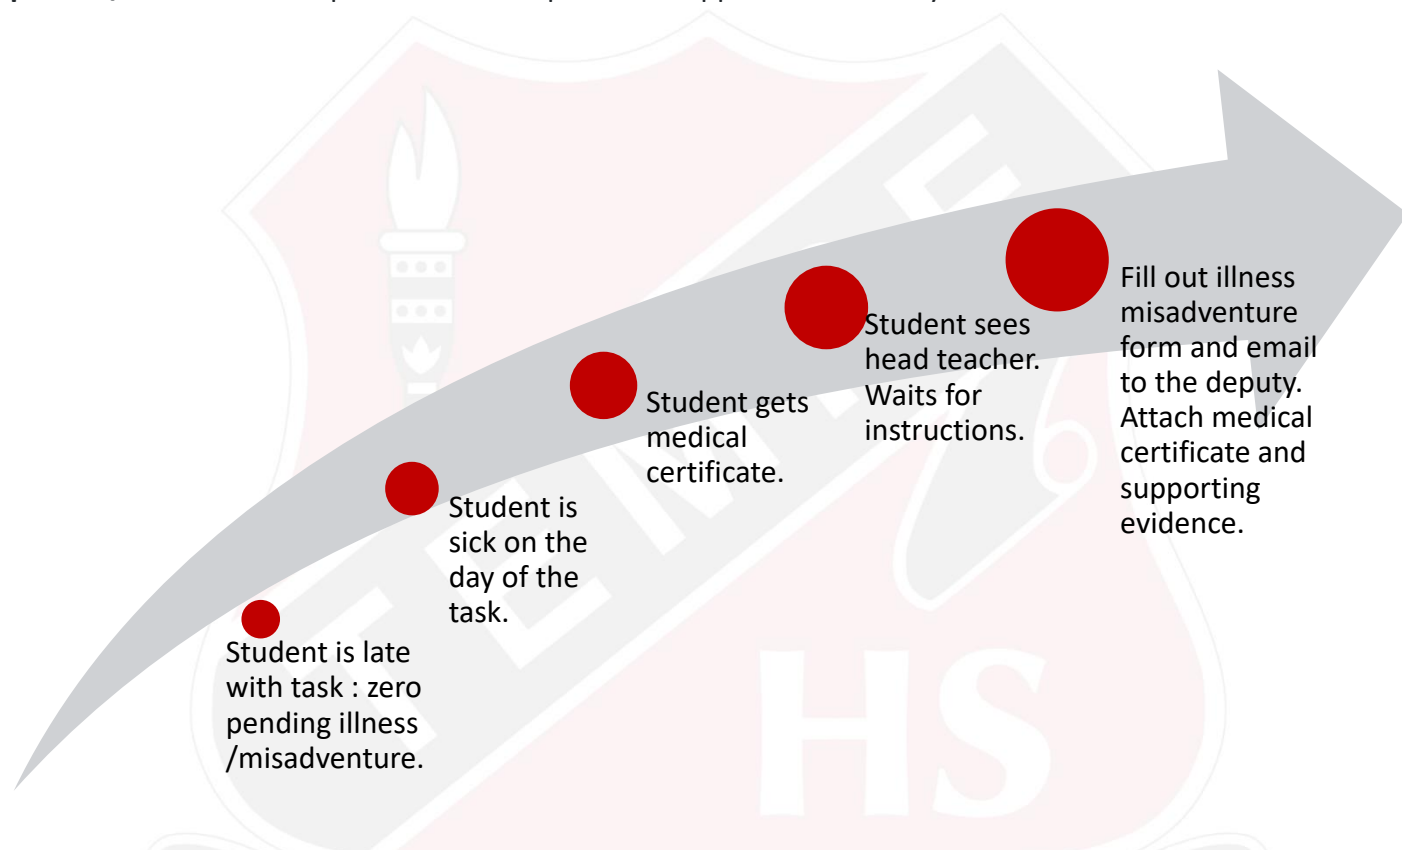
Student is late with task : zero pending illness /misadventure.

Student is sick on the day of the task.

Student gets medical certificate.

Student sees head teacher. Waits for instructions.

Fill out illness misadventure form and email to the deputy. Attach medical certificate and supporting evidence.